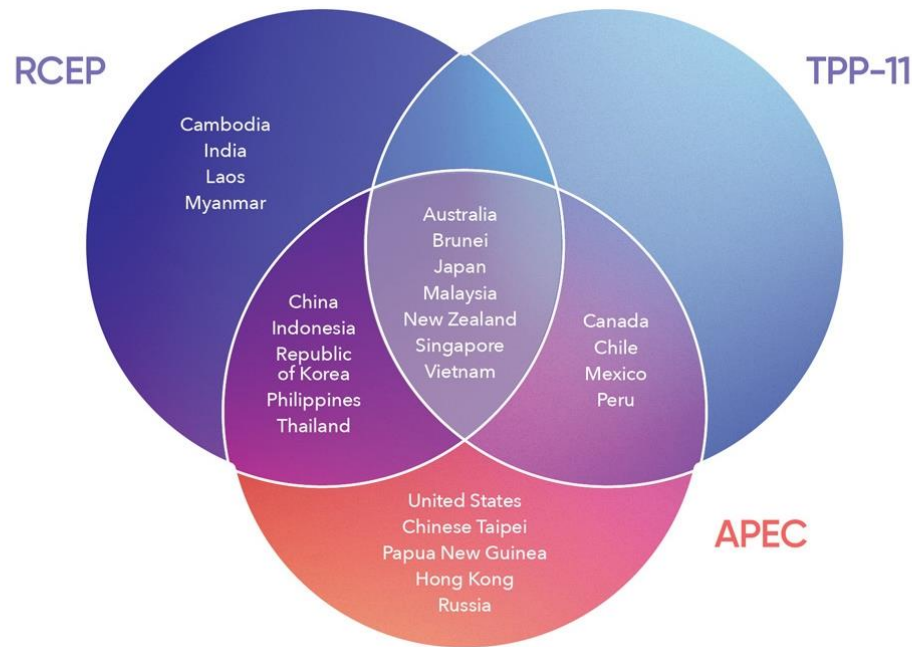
RCEP

TPP-11

Cambodia
India
Laos
Myanmar

Australia
Brunei
Japan
Malaysia
New Zealand
Singapore
Vietnam

China
Indonesia
Republic of Korea
Philippines
Thailand

Canada
Chile
Mexico
Peru

United States
Chinese Taipei
Papua New Guinea
Hong Kong
Russia

APEC